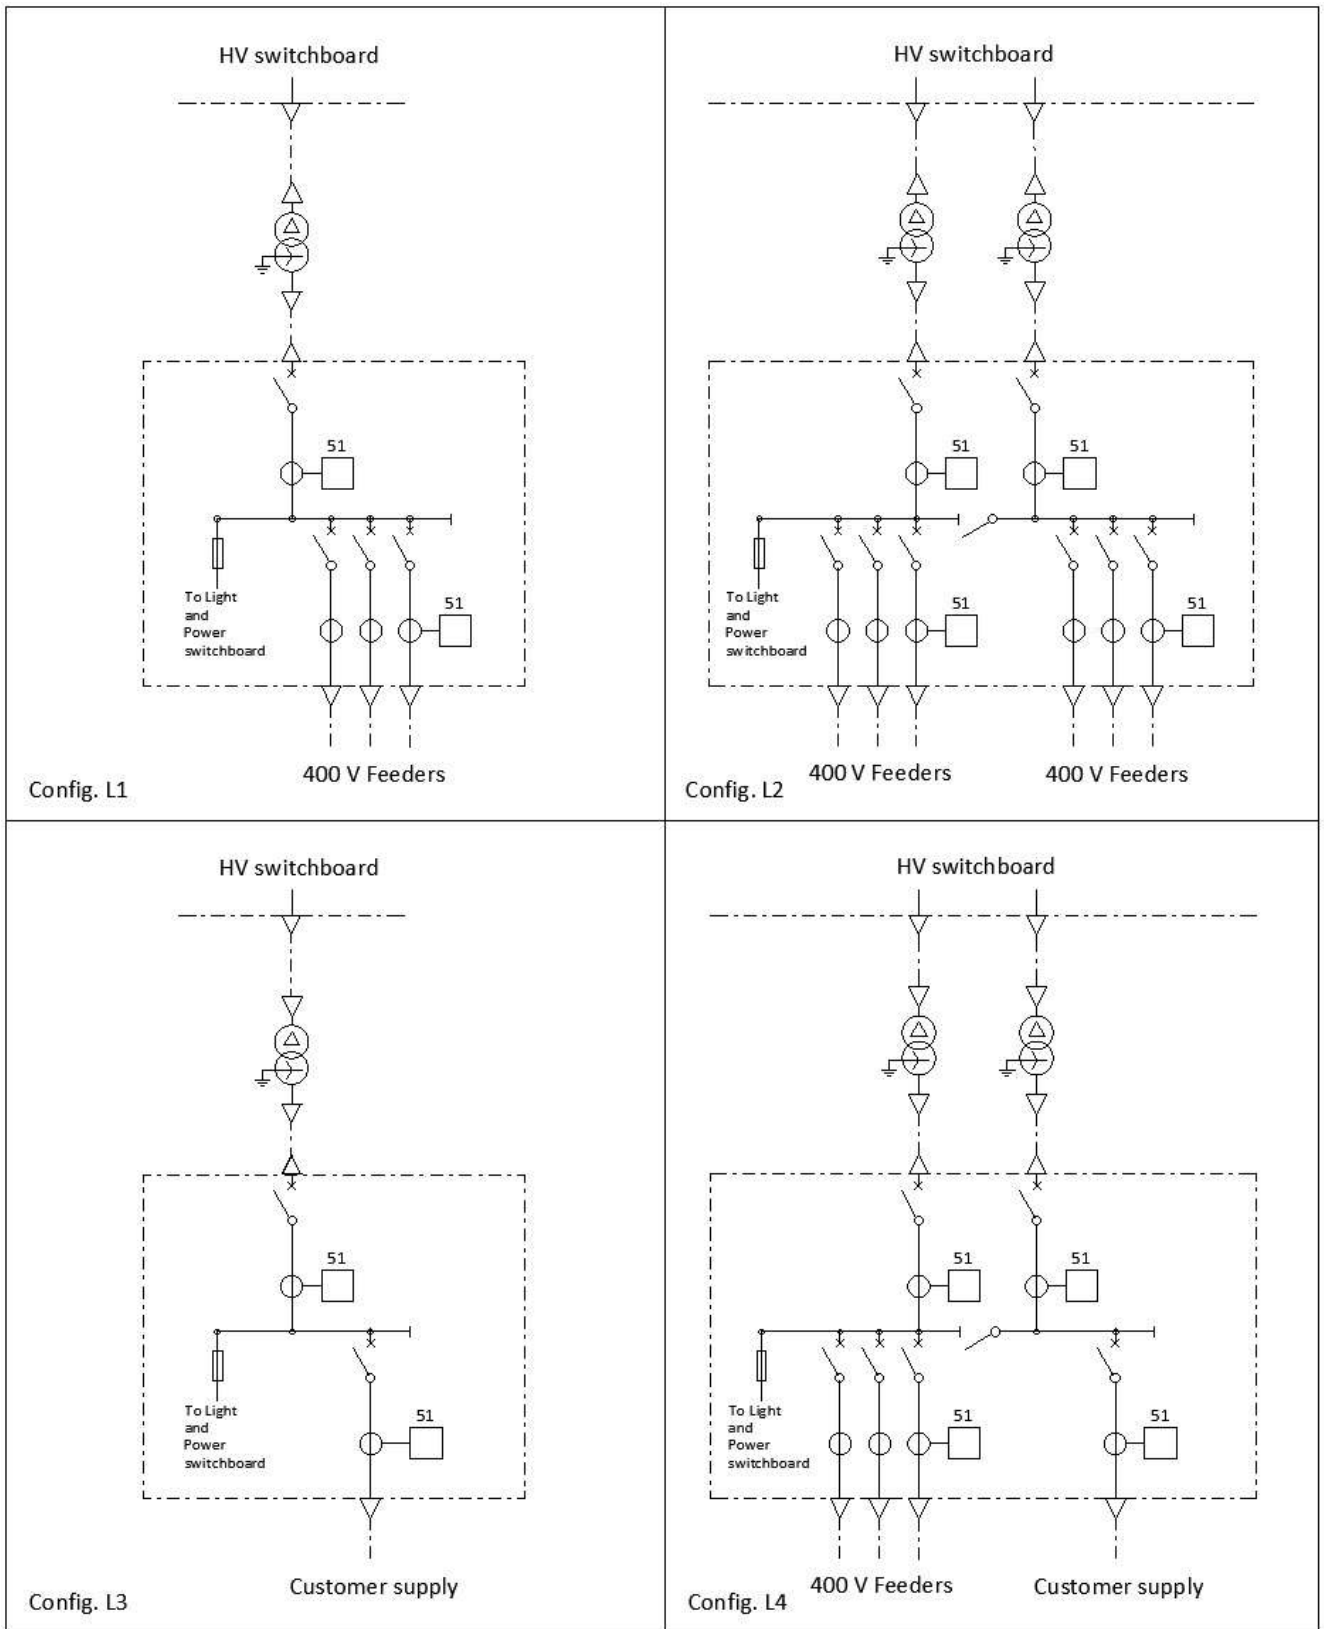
HV switchboard

51

To Light and Power switchboard

51

400 V Feeders

Config. L1

HV switchboard

51

51

To Light and Power switchboard

51

51

400 V Feeders

400 V Feeders

Config. L2

HV switchboard

51

To Light and Power switchboard

51

Customer supply

Config. L3

HV switchboard

51

51

To Light and Power switchboard

51

51

400 V Feeders

Customer supply

Config. L4